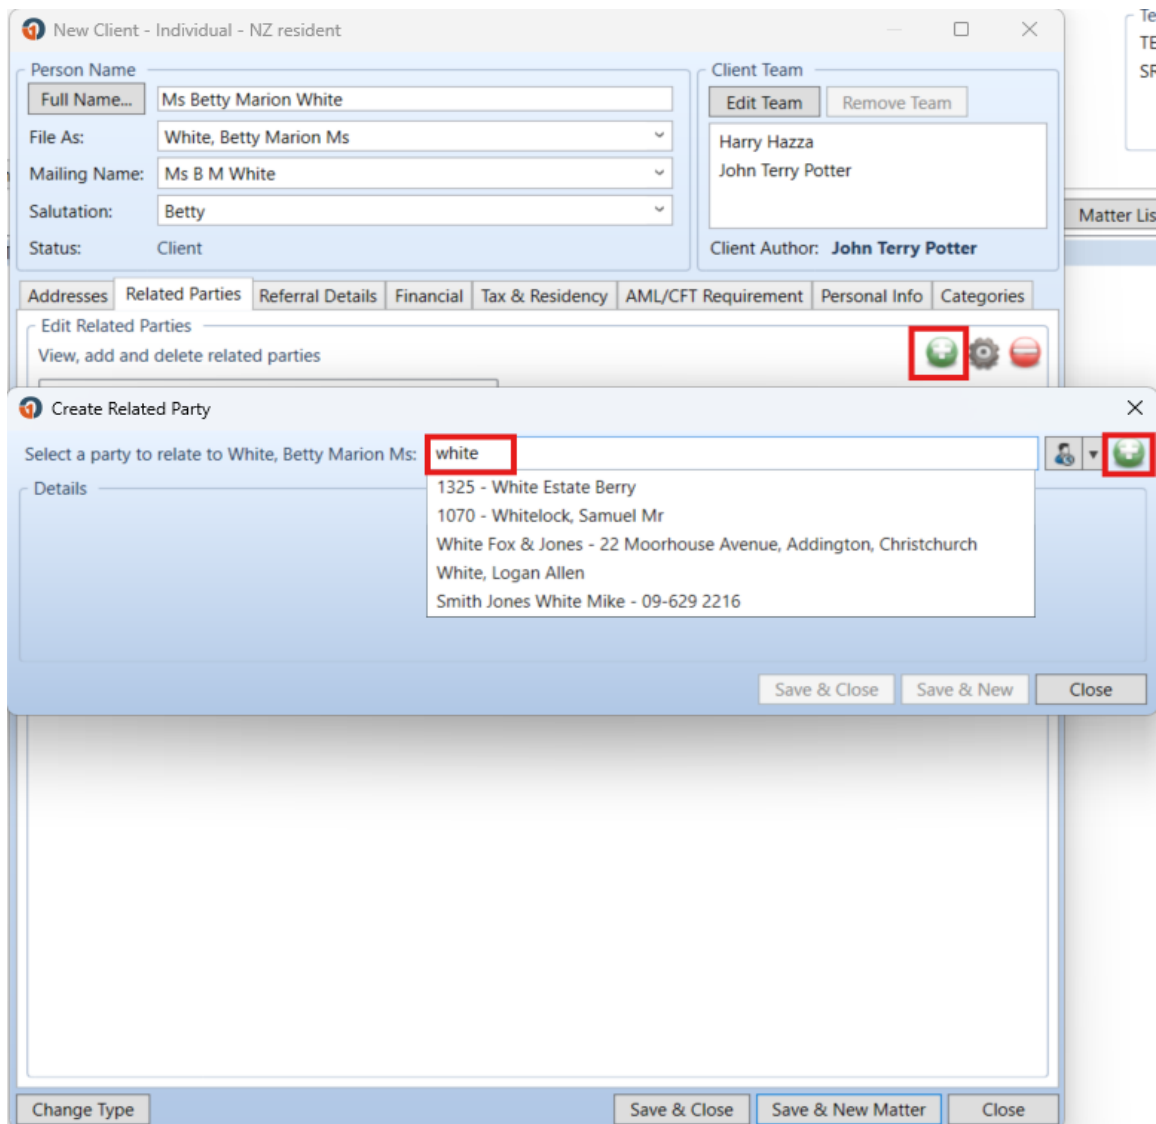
New Client - Individual - NZ resident

Person Name
Full Name... Ms Betty Marion White
File As: White, Betty Marion Ms
Mailing Name: Ms B M White
Salutation: Betty
Status: Client

Client Team
Edit Team Remove Team
Harry Hazza
John Terry Potter
Client Author: John Terry Potter

Te
TE
SF
Matter Lis

Addresses Related Parties Referral Details Financial Tax & Residency AML/CFT Requirement Personal Info Categories

Edit Related Parties
View, add and delete related parties

Create Related Party
Select a party to relate to White, Betty Marion Ms: white
1325 - White Estate Berry
1070 - Whitelock, Samuel Mr
White Fox & Jones - 22 Moorhouse Avenue, Addington, Christchurch
White, Logan Allen
Smith Jones White Mike - 09-629 2216
Details

Save & Close Save & New Close

Change Type Save & Close Save & New Matter Close